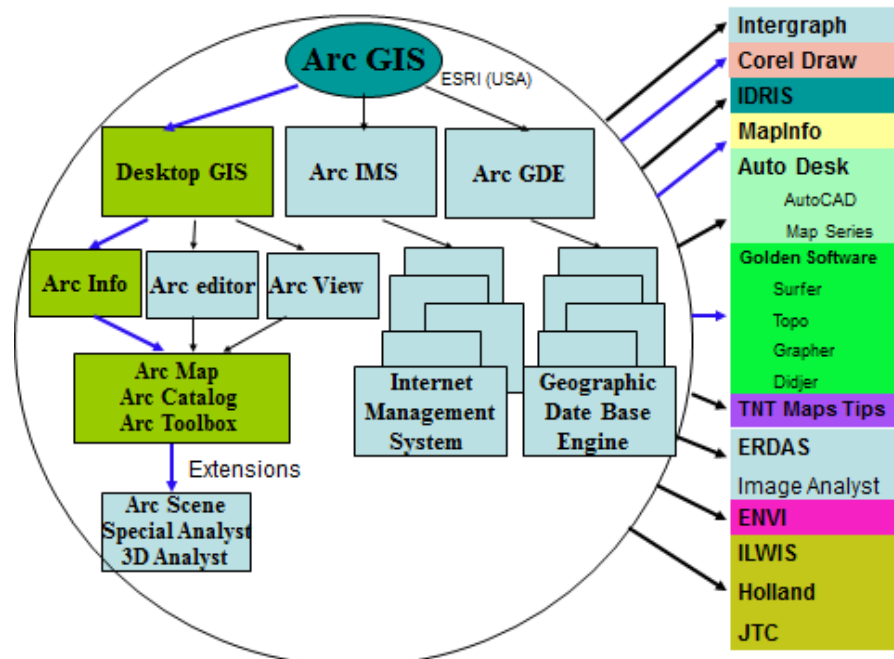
Arc GIS
ESRI (USA)

Desktop GIS

Arc IMS

Arc GDE

Arc Info

Arc editor

Arc View

Arc Map
Arc Catalog
Arc Toolbox

Extensions

Arc Scene
Special Analyst
3D Analyst

Internet Management System

Geographic Date Base Engine

Intergraph

Corel Draw

IDRIS

MapInfo

Auto Desk
AutoCAD
Map Series

Golden Software
Surfer
Topo
Grapher
Didjer

TNT Maps Tips

ERDAS
Image Analyst

ENVI

ILWIS
Holland
JTC